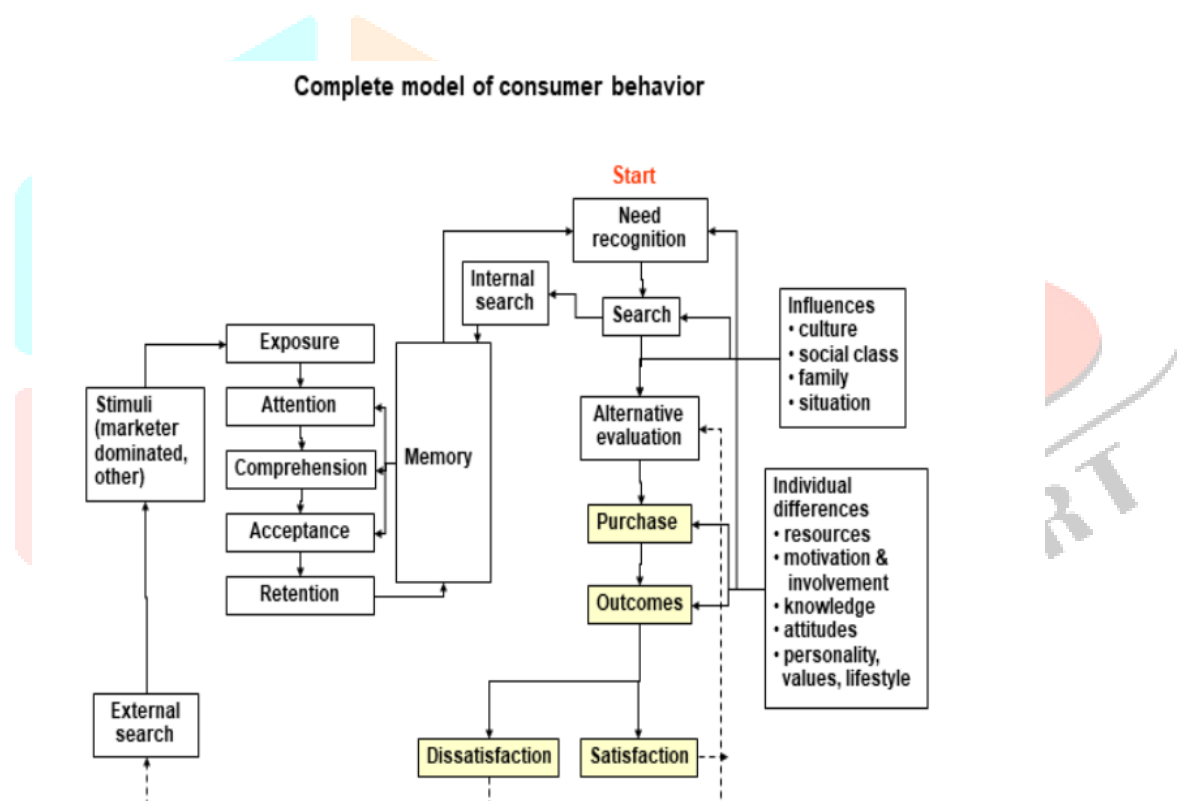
Complete model of consumer behavior

Start

Need recognition

Internal search

Search

Influences
• culture
• social class
• family
• situation

Exposure

Stimuli (marketer dominated, other)

Attention

Comprehension

Memory

Alternative evaluation

Acceptance

Purchase

Individual differences
• resources
• motivation & involvement
• knowledge
• attitudes
• personality, values, lifestyle

Retention

Outcomes

External search

Dissatisfaction

Satisfaction